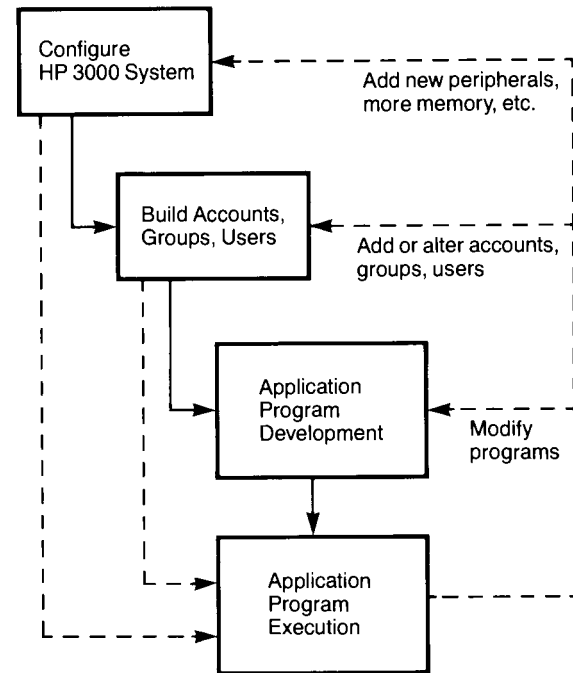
Configure HP 3000 System

Add new peripherals, more memory, etc.

Build Accounts, Groups, Users

Add or alter accounts, groups, users

Application Program Development

Modify programs

Application Program Execution